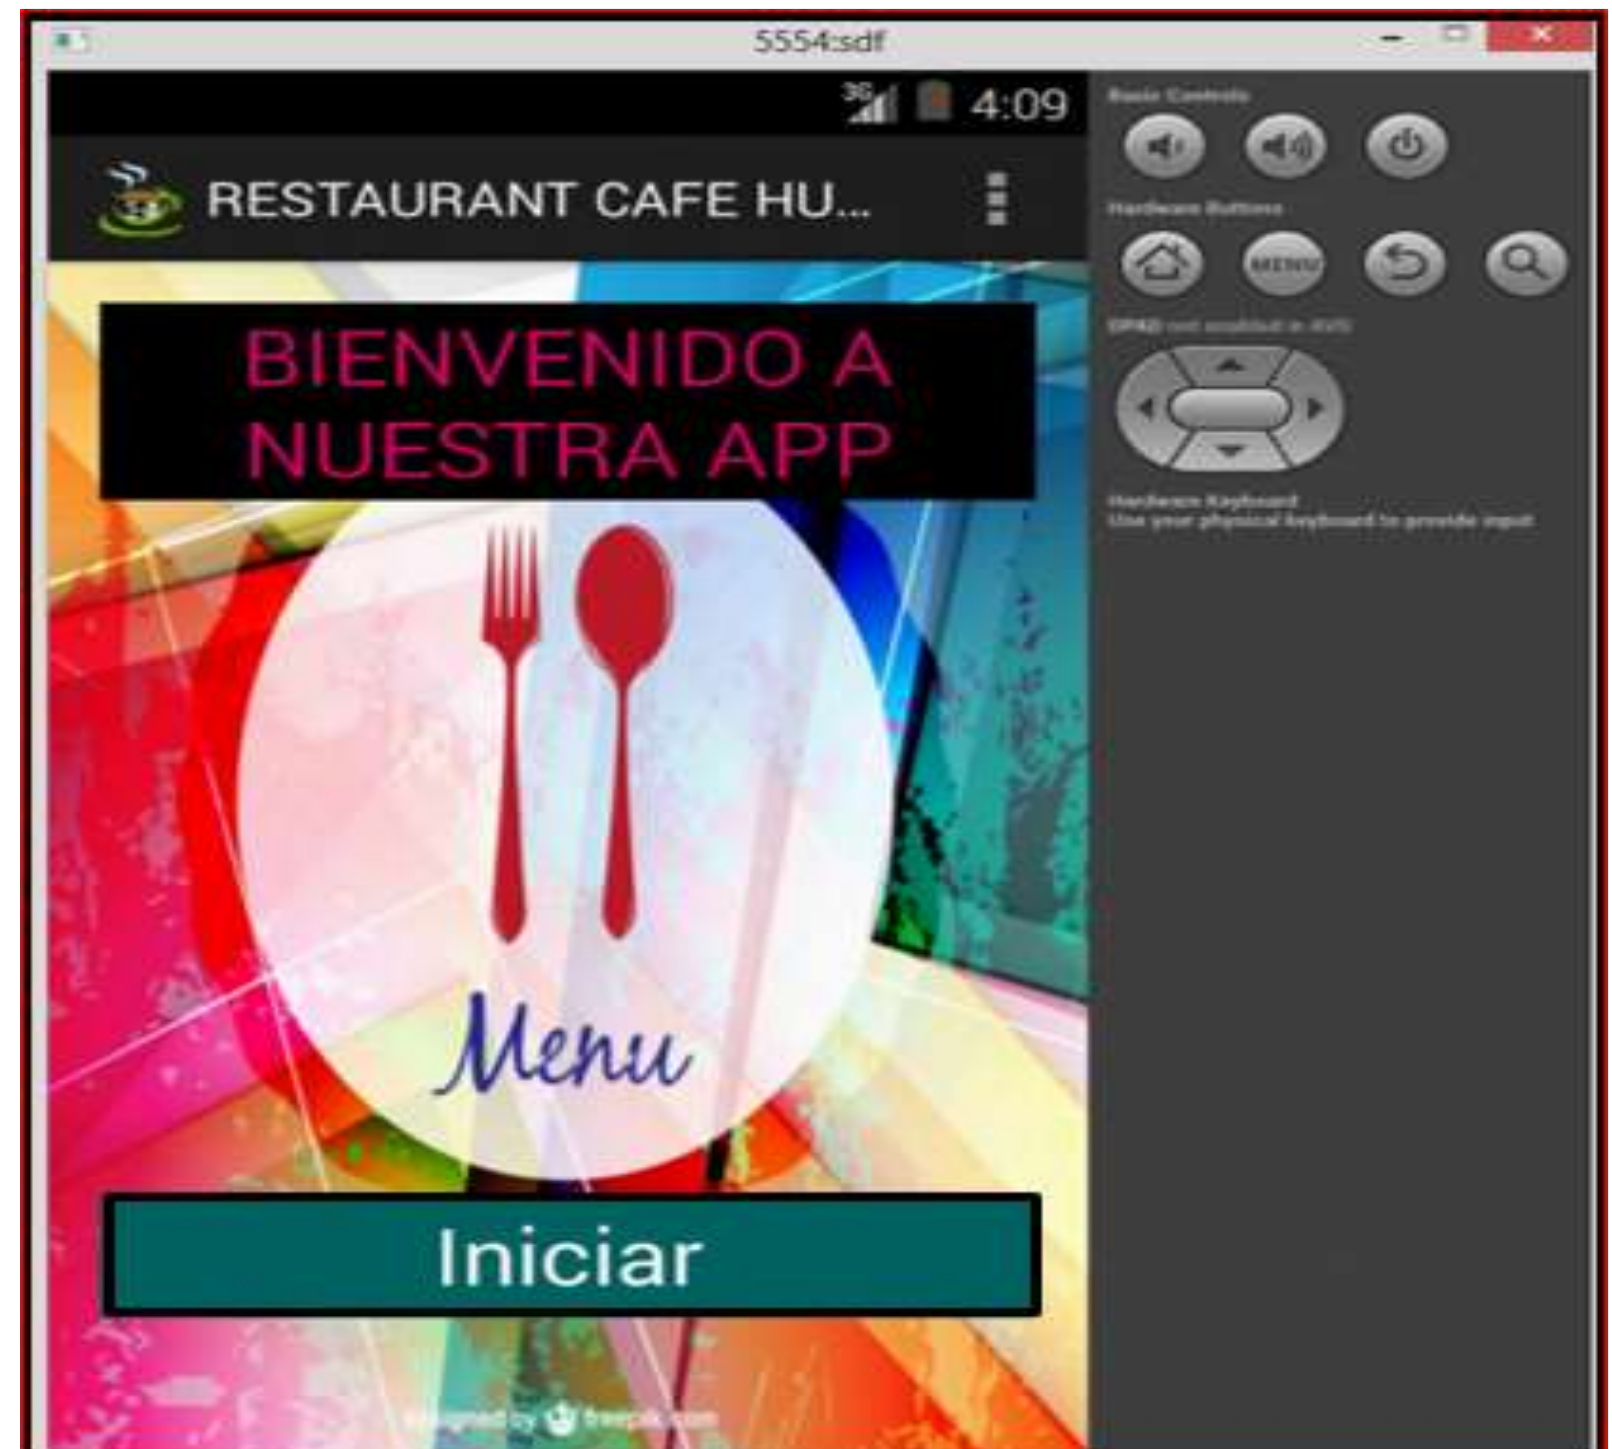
5554:sdf

4:09

RESTAURANT CAFE HU...

Basic Controls

Hardware Buttons

MENU

DPAD not enabled in AVD

Hardware Keyboard
Use your physical keyboard to provide input

BIENVENIDO A NUESTRA APP

Menu

Iniciar

Designed by freepik.com